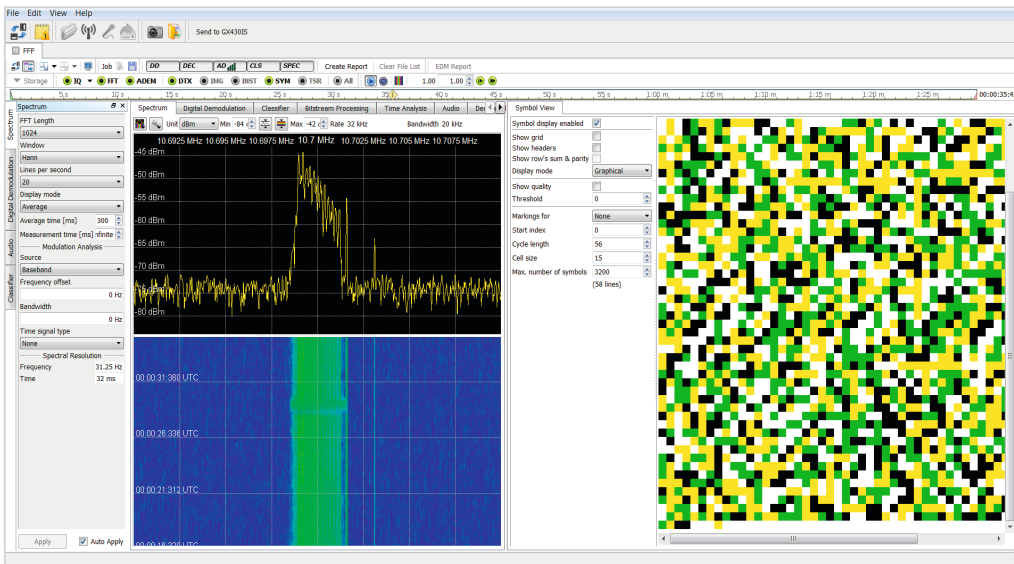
File Edit View Help

Send to GX430IS

FFP

Job

DD DEC AD CLS SPEC

Create Report Clear File List EDM Report

Storage IQ FFT ADEM DTX IMG IRST SYM TSR All 1.00 1.00

5 s 10 s 15 s 20 s 25 s 30 s 35 s 40 s 45 s 50 s 55 s 1:00 m 1:05 m 1:10 m 1:15 m 1:20 m 1:25 m 00:00:35:4

Spectrum

Spectrum

FFT Length
1024
Window
Hann
Lines per second
20
Display mode
Average
Average time [ms] 300
Measurement time [ms] nfinite
Modulation Analysis
Source
Baseband
Frequency offset
0 Hz
Bandwidth
0 Hz
Time signal type
None
Spectral Resolution
Frequency 31.25 Hz
Time 32 ms

Apply Auto Apply

Digital Demodulation
Audio
Classifier

Spectrum Digital Demodulation Classifier Bitstream Processing Time Analysis Audio De

Unit dBm Min -84 Max -42 Rate 32 kHz

10.6925 MHz 10.695 MHz 10.6975 MHz 10.7 MHz 10.7025 MHz 10.705 MHz 10.7075 MHz Bandwidth 20 kHz

-45 dBm
-50 dBm
-55 dBm
-60 dBm
-65 dBm
-70 dBm
-75 dBm
-80 dBm

00:00:31:360 UTC
00:00:26:336 UTC
00:00:21:312 UTC
00:00:16:288 UTC

Symbol View

Symbol display enabled
Show grid
Show headers
Show row's sum & parity
Display mode Graphical
Show quality
Threshold 0
Markings for None
Start index 0
Cycle length 56
Cell size 15
Max. number of symbols 3200
(58 lines)